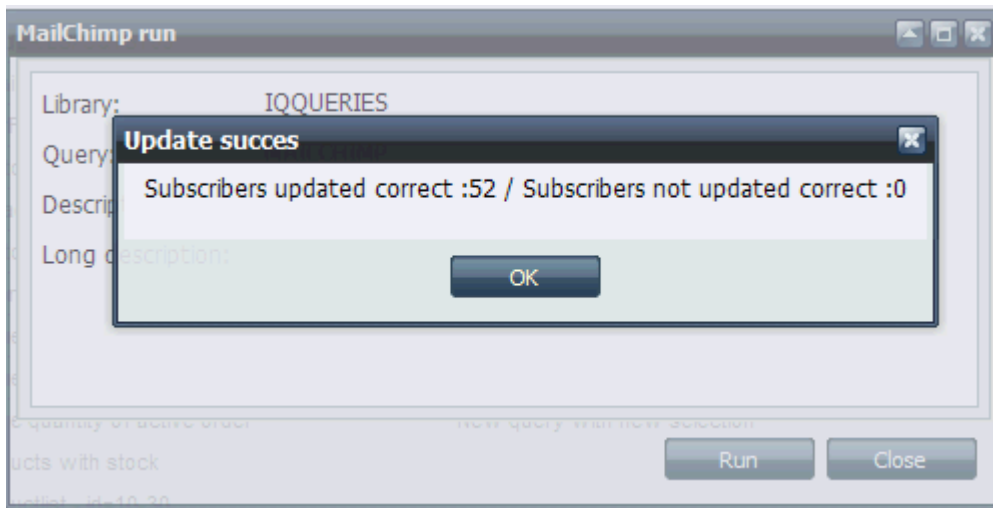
MailChimp run

Library: IQQUERIES

Query: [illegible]

Descrip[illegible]

Long description:

Update succes

Subscribers updated correct :52 / Subscribers not updated correct :0

OK

quantity of active order

New query with new selection

ucts with stock

Run

Close